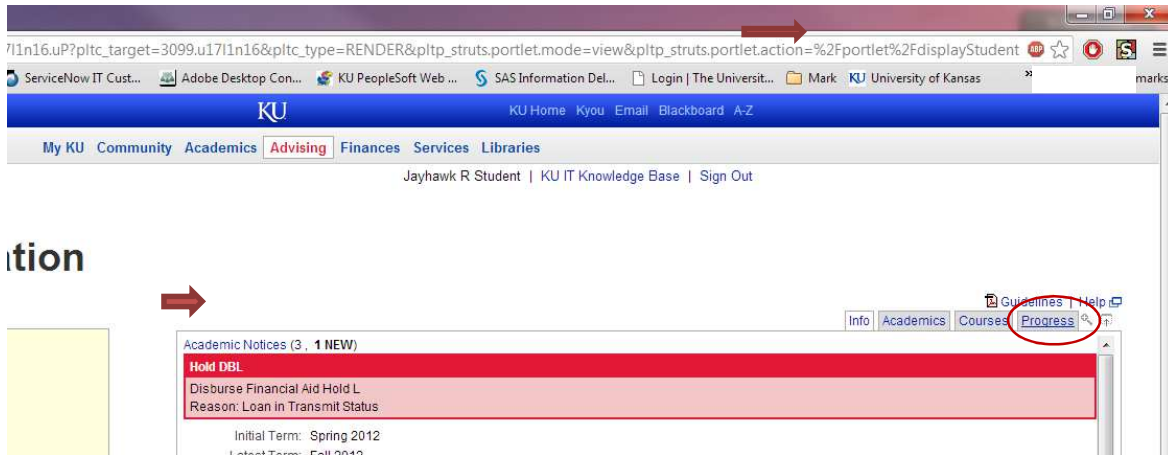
7l1n16.uP?pltc_target=3099.u17l1n16&pltc_type=RENDER&pltp_struts.portlet.mode=view&pltp_struts.portlet.action=%2Fportlet%2FdisplayStudent

ServiceNow IT Cust... Adobe Desktop Con... KU PeopleSoft Web ... SAS Information Del... Login | The Universit... Mark KU University of Kansas » marks

KU

KU Home Kyou Email Blackboard A-Z

My KU Community Academics Advising Finances Services Libraries

Jayhawk R Student | KU IT Knowledge Base | Sign Out

ation

Guidelines | Help

Info Academics Courses Progress

Academic Notices (3 , 1 NEW)

Hold DBL

Disburse Financial Aid Hold L

Reason: Loan in Transmit Status

Initial Term: Spring 2012

Latest Term: Fall 2012